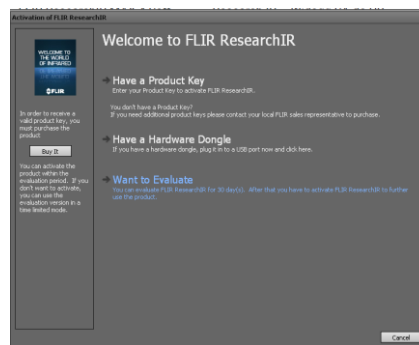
Activation of FLIR ResearchIR

WELCOME TO THE WORLD OF INFRARED

FLIR

In order to receive a valid product key, you must purchase the product

Buy It

You can activate the product within the evaluation period. If you don't want to activate, you can use the evaluation version in a time limited mode.

Welcome to FLIR ResearchIR

Have a Product Key
Enter your Product Key to activate FLIR ResearchIR.

You don't have a Product Key?
If you need additional product keys please contact your local FLIR sales representative to purchase.

Have a Hardware Dongle
If you have a hardware dongle, plug it in to a USB port now and click here.

Want to Evaluate
You can evaluate FLIR ResearchIR for 30 day(s). After that you have to activate FLIR ResearchIR to further use the product.

Cancel